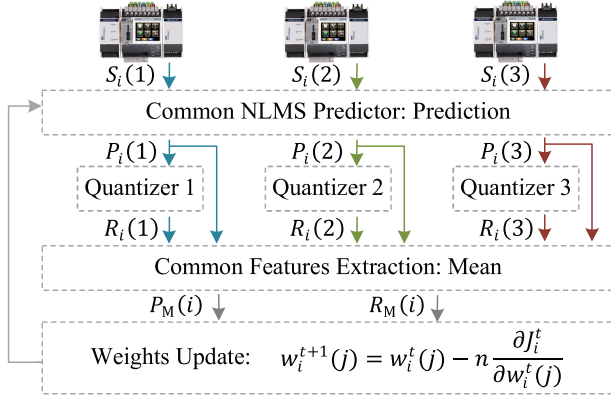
$S_i(1)$ $S_i(2)$ $S_i(3)$

Common NLMS Predictor: Prediction

$P_i(1)$ $P_i(2)$ $P_i(3)$

Quantizer 1 Quantizer 2 Quantizer 3

$R_i(1)$ $R_i(2)$ $R_i(3)$

Common Features Extraction: Mean

$P_{\mathrm{M}}(i)$ $R_{\mathrm{M}}(i)$

Weights Update: $w_i^{t+1}(j) = w_i^t(j) - n\frac{\partial J_i^t}{\partial w_i^t(j)}$